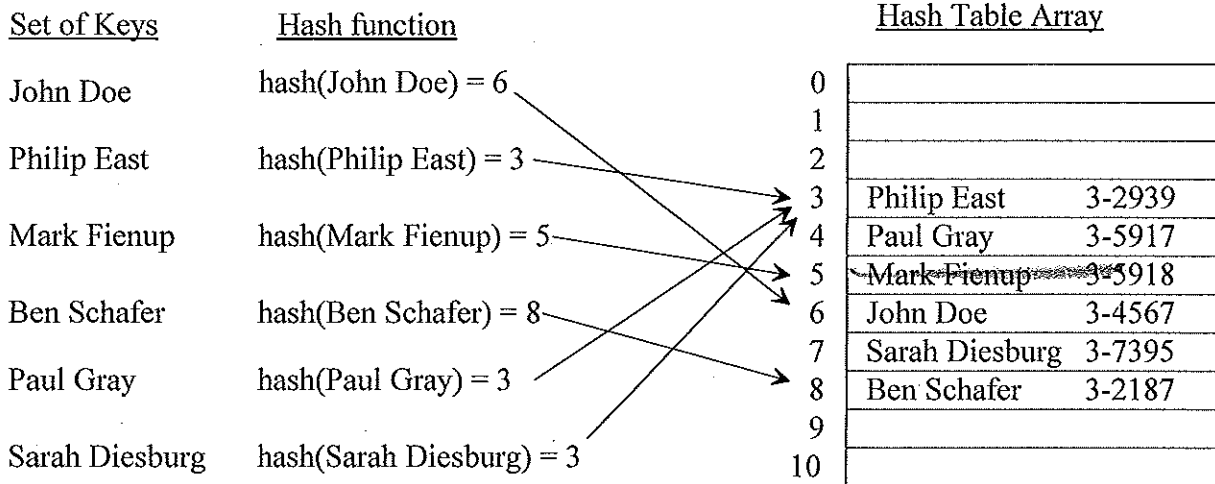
Set of Keys

John Doe

Philip East

Mark Fienup

Ben Schafer

Paul Gray

Sarah Diesburg

Hash function

hash(John Doe) = 6

hash(Philip East) = 3

hash(Mark Fienup) = 5

hash(Ben Schafer) = 8

hash(Paul Gray) = 3

hash(Sarah Diesburg) = 3

Hash Table Array

| | | |
|---|---|---|
| 0 | | |
| 1 | | |
| 2 | | |
| 3 | Philip East | 3-2939 |
| 4 | Paul Gray | 3-5917 |
| 5 | Mark Fienup | 3-5918 |
| 6 | John Doe | 3-4567 |
| 7 | Sarah Diesburg | 3-7395 |
| 8 | Ben Schafer | 3-2187 |
| 9 | | |
| 10 | | |